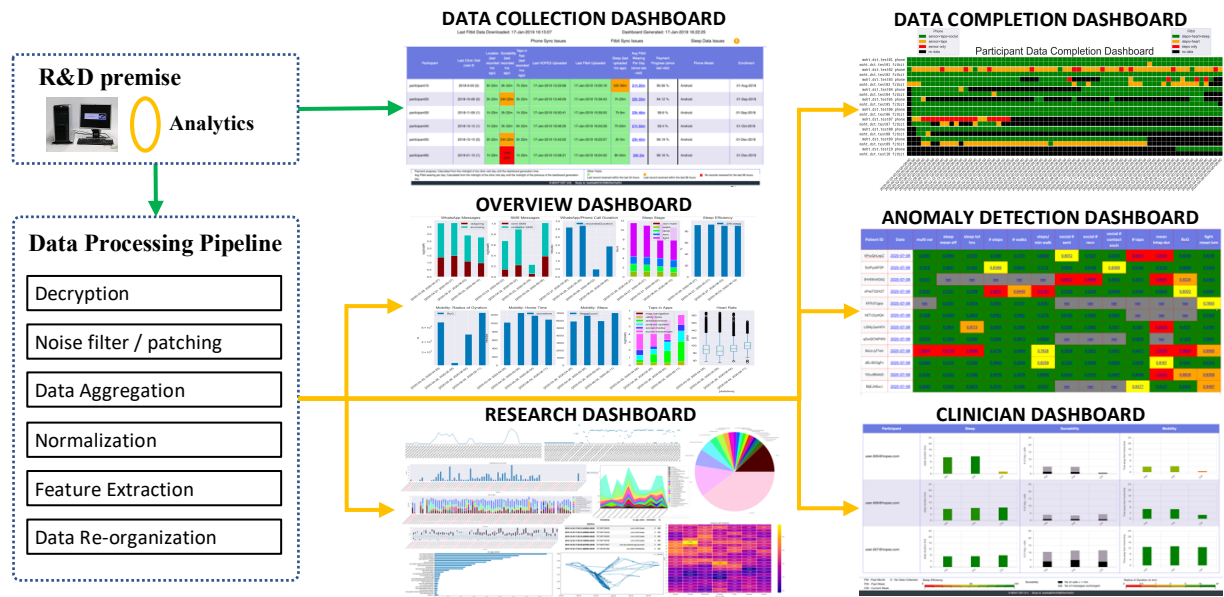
R&D premise

Analytics

Data Processing Pipeline

Decryption

Noise filter / patching

Data Aggregation

Normalization

Feature Extraction

Data Re-organization

DATA COLLECTION DASHBOARD

Last Fitbit Data Downloaded: 17-Jan-2019 10:10:07

Dashboard Generated: 17-Jan-2019 10:20:25

Phone Sync Issues

Fitbit Sync Issues

Sleep Data Issues

| Participant | Last Fitbit Sync (Last 5) | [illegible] | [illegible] | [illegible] | Last SOFIS Uploaded | Last Fitbit Uploaded | Sleep Data Uploaded (Last Night) | Avg Fitbit Missing Per Day | Payment Progress | Phone Model | Enrollment |
|---|---|---|---|---|---|---|---|---|---|---|---|
| participant10 | 2018-9-00 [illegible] | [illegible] | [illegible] | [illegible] | 17-Jan-2019 13:05:08 | 17-Jan-2019 13:06:15 | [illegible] | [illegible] | 99.99 % | Android | 01-Aug-2018 |
| participant20 | 2018-10-09 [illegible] | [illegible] | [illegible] | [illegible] | 17-Jan-2019 13:00:38 | 17-Jan-2019 13:05:43 | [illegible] | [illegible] | 94.12 % | Android | 01-Sep-2018 |
| participant30 | 2018-11-09 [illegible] | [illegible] | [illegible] | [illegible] | 17-Jan-2019 13:03:41 | 17-Jan-2019 13:05:50 | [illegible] | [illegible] | 99.9 % | Android | 01-Sep-2018 |
| participant40 | 2018-10-10 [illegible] | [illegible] | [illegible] | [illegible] | 17-Jan-2019 13:00:53 | 17-Jan-2019 13:04:03 | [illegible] | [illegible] | 99.9 % | Android | 01-Oct-2018 |
| participant50 | 2018-10-10 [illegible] | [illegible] | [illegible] | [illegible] | 17-Jan-2019 13:09:28 | 17-Jan-2019 13:05:57 | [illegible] | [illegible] | 99.19 % | Android | 01-Sep-2018 |
| participant60 | 2018-01-10 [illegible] | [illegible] | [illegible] | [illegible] | 17-Jan-2019 13:09:01 | 17-Jan-2019 13:05:25 | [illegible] | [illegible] | 99.14 % | Android | 01-Dec-2018 |

DATA COMPLETION DASHBOARD

Participant Data Completion Dashboard

OVERVIEW DASHBOARD

WhatsApp Messages

SMS Messages

WhatsApp/Phone Call Duration

Sleep Stage

Sleep Efficiency

Mobility: Radius of Gyration

Mobility: Home Time

Mobility: Steps

Taps in Apps

Heart Rate

RESEARCH DASHBOARD

ANOMALY DETECTION DASHBOARD

CLINICIAN DASHBOARD

Participant

Sleep

Sociability

Mobility